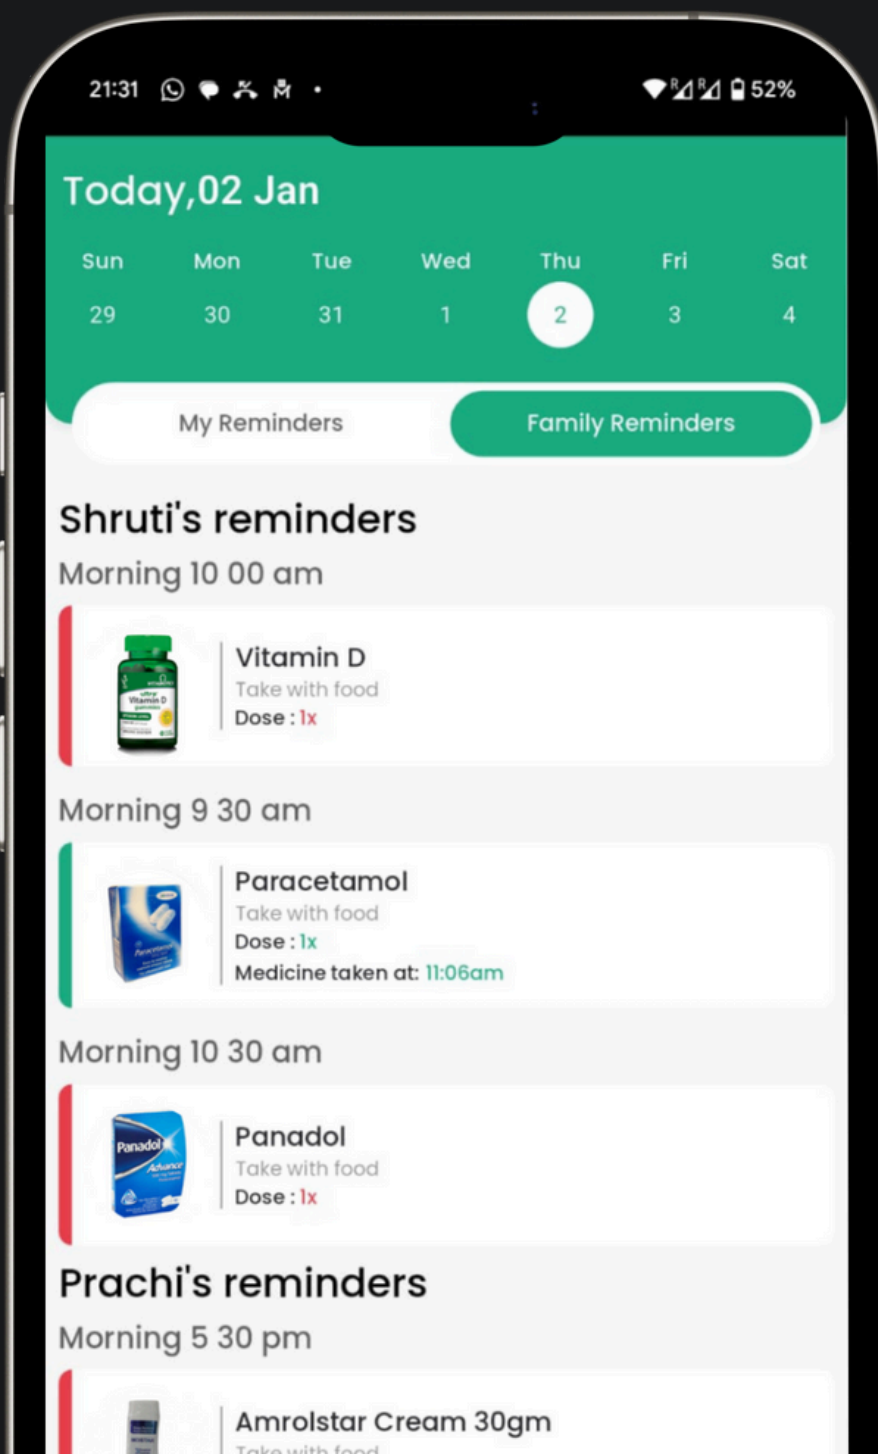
21:31

52%

Today,02 Jan

| Sun | Mon | Tue | Wed | Thu | Fri | Sat |
|---|---|---|---|---|---|---|
| 29 | 30 | 31 | 1 | 2 | 3 | 4 |

My Reminders

Family Reminders

Shruti's reminders

Morning 10 00 am

Vitamin D
Take with food
Dose : 1x

Morning 9 30 am

Paracetamol
Take with food
Dose : 1x
Medicine taken at: 11:06am

Morning 10 30 am

Panadol
Take with food
Dose : 1x

Prachi's reminders

Morning 5 30 pm

Amrolstar Cream 30gm
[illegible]